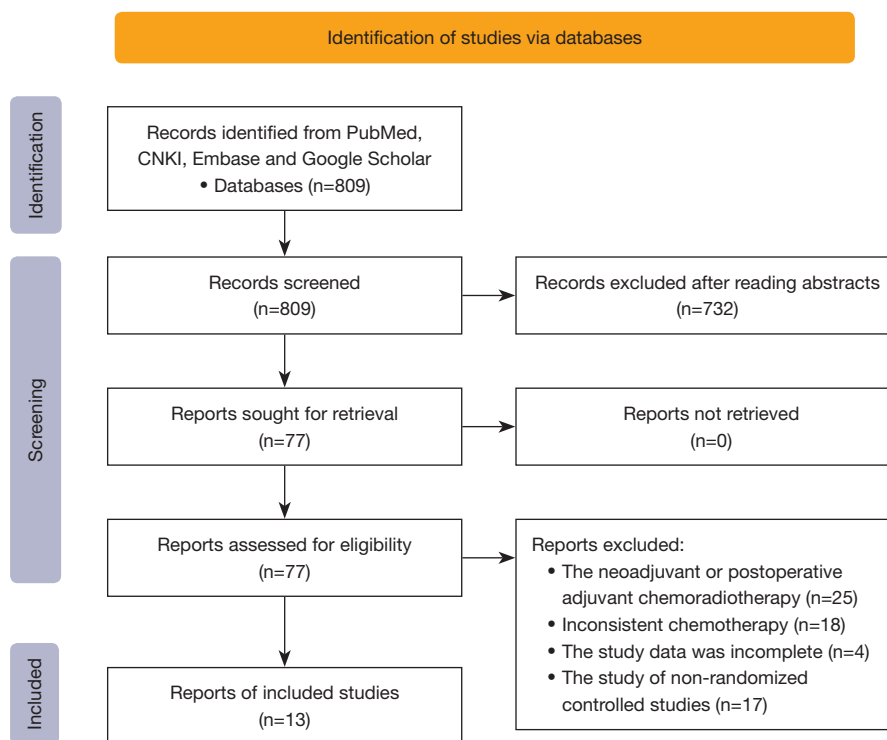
Identification of studies via databases

Identification

Records identified from PubMed, CNKI, Embase and Google Scholar
• Databases (n=809)

Screening

Records screened
(n=809)

Records excluded after reading abstracts
(n=732)

Reports sought for retrieval
(n=77)

Reports not retrieved
(n=0)

Reports assessed for eligibility
(n=77)

Reports excluded:
• The neoadjuvant or postoperative adjuvant chemoradiotherapy (n=25)
• Inconsistent chemotherapy (n=18)
• The study data was incomplete (n=4)
• The study of non-randomized controlled studies (n=17)

Included

Reports of included studies
(n=13)